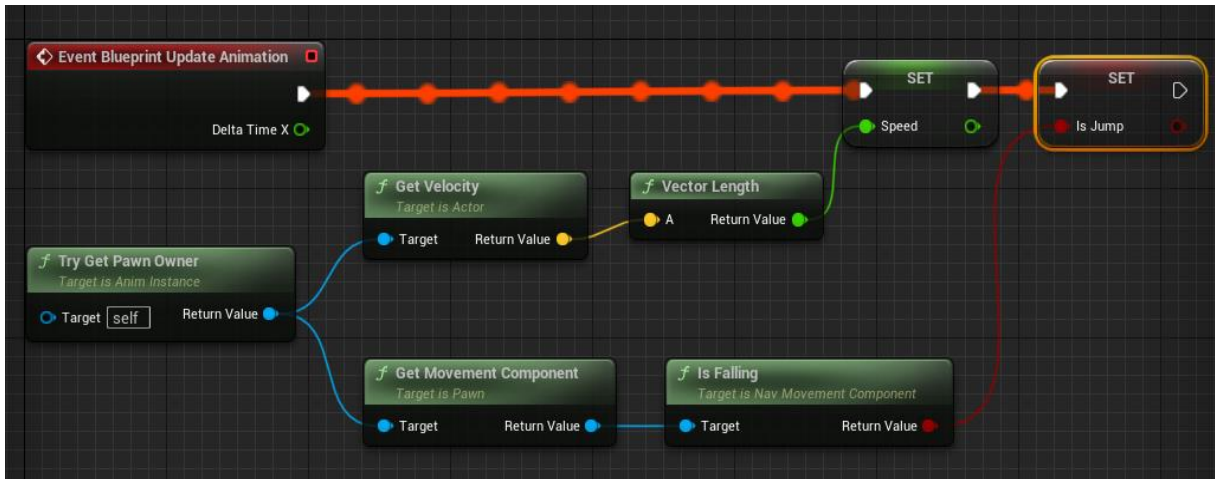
Event Blueprint Update Animation

Delta Time X

SET

Speed

SET

Is Jump

f Get Velocity
Target is Actor

Target
Return Value

f Vector Length

A
Return Value

f Try Get Pawn Owner
Target is Anim Instance

Target self
Return Value

f Get Movement Component
Target is Pawn

Target
Return Value

f Is Falling
Target is Nav Movement Component

Target
Return Value